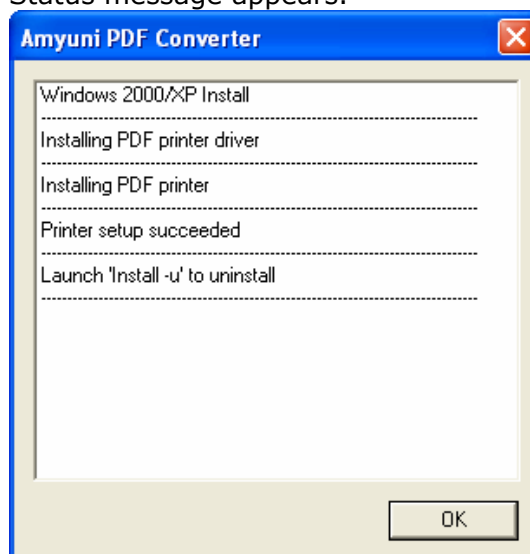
Status message appears.

Amyuni PDF Converter

Windows 2000/XP Install
------------------------------------------------------------
Installing PDF printer driver
------------------------------------------------------------
Installing PDF printer
------------------------------------------------------------
Printer setup succeeded
------------------------------------------------------------
Launch 'Install -u' to uninstall
------------------------------------------------------------

OK